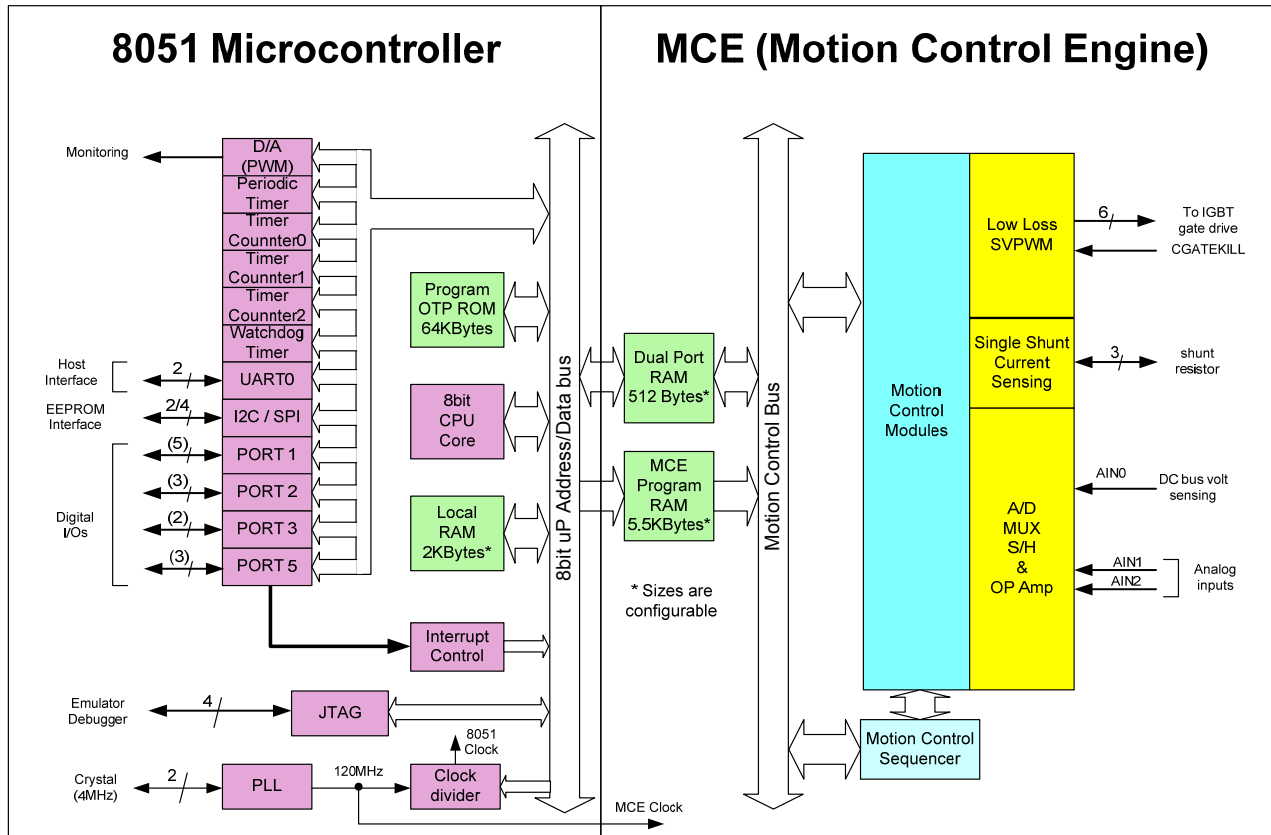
8051 Microcontroller

MCE (Motion Control Engine)

Monitoring

D/A (PWM)

Periodic Timer

Timer Counnter0

Timer Counnter1

Timer Counnter2

Watchdog Timer

Host Interface

2

UART0

EEPROM Interface

2/4

I2C / SPI

(5)

PORT 1

(3)

PORT 2

Digital I/Os

(2)

PORT 3

(3)

PORT 5

Program OTP ROM 64KBytes

8bit CPU Core

Local RAM 2KBytes*

8bit uP Address/Data bus

Dual Port RAM 512 Bytes*

MCE Program RAM 5.5KBytes*

* Sizes are configurable

Motion Control Bus

Motion Control Modules

Low Loss SVPWM

6

To IGBT gate drive

CGATEKILL

Single Shunt Current Sensing

3

shunt resistor

AIN0

DC bus volt sensing

A/D MUX S/H & OP Amp

AIN1

AIN2

Analog inputs

Interrupt Control

Emulator Debugger

4

JTAG

8051 Clock

Crystal (4MHz)

2

PLL

120MHz

Clock divider

MCE Clock

Motion Control Sequencer